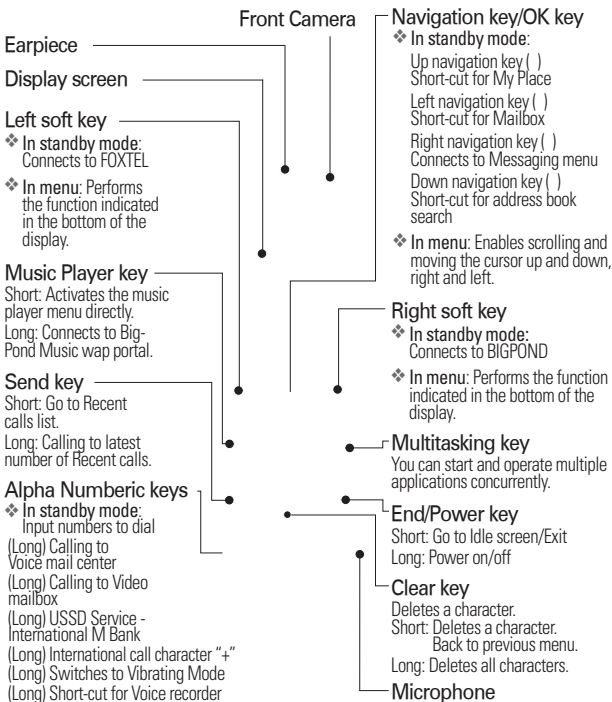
Front Camera

Earpiece

Display screen

Left soft key
❖ In standby mode: Connects to FOXTEL
❖ In menu: Performs the function indicated in the bottom of the display.

Music Player key
Short: Activates the music player menu directly.
Long: Connects to Big-Pond Music wap portal.

Send key
Short: Go to Recent calls list.
Long: Calling to latest number of Recent calls.

Alpha Numberic keys
❖ In standby mode: Input numbers to dial
(Long) Calling to Voice mail center
(Long) Calling to Video mailbox
(Long) USSD Service - International M Bank
(Long) International call character "+"
(Long) Switches to Vibrating Mode
(Long) Short-cut for Voice recorder

Navigation key/OK key
❖ In standby mode:
Up navigation key ( )
Short-cut for My Place
Left navigation key ( )
Short-cut for Mailbox
Right navigation key ( )
Connects to Messaging menu
Down navigation key ( )
Short-cut for address book search
❖ In menu: Enables scrolling and moving the cursor up and down, right and left.

Right soft key
❖ In standby mode: Connects to BIGPOND
❖ In menu: Performs the function indicated in the bottom of the display.

Multitasking key
You can start and operate multiple applications concurrently.

End/Power key
Short: Go to Idle screen/Exit
Long: Power on/off

Clear key
Deletes a character.
Short: Deletes a character. Back to previous menu.
Long: Deletes all characters.

Microphone